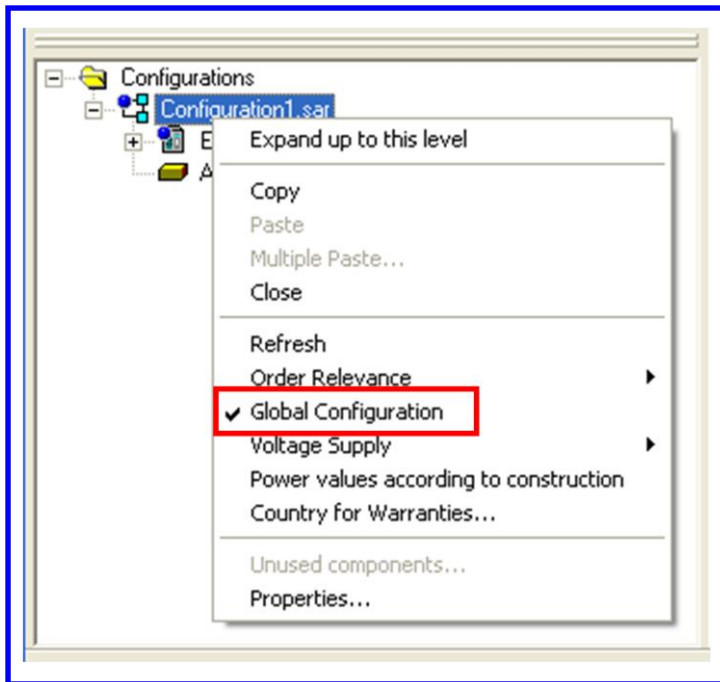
Configurations

Configuration1.sar

E

A

Expand up to this level

Copy

Paste

Multiple Paste...

Close

Refresh

Order Relevance

✔ Global Configuration

Voltage Supply

Power values according to construction

Country for Warranties...

Unused components...

Properties...